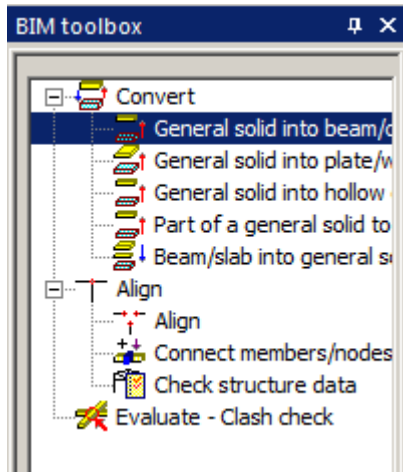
BIM toolbox

Convert
General solid into beam/c
General solid into plate/w
General solid into hollow
Part of a general solid to
Beam/slab into general s
Align
Align
Connect members/nodes
Check structure data
Evaluate - Clash check